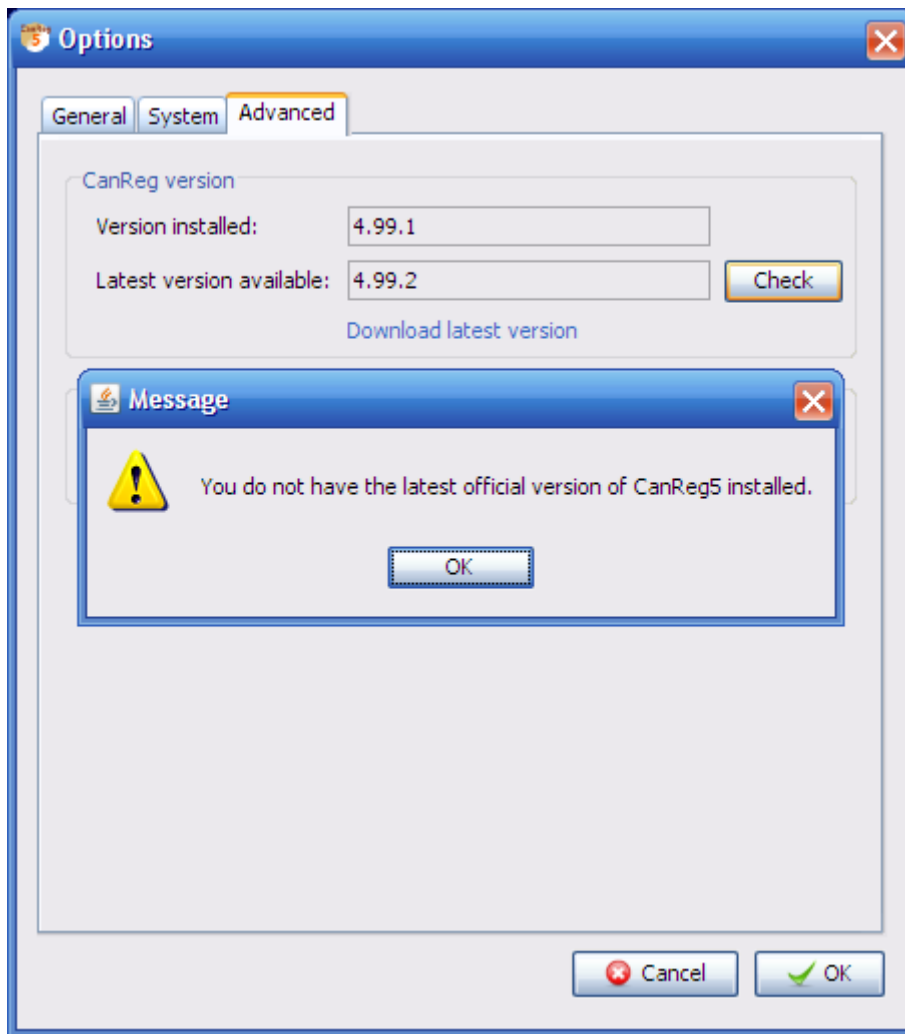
Options

General System Advanced

CanReg version

Version installed: 4.99.1

Latest version available: 4.99.2 Check

Download latest version

Message

You do not have the latest official version of CanReg5 installed.

OK

Cancel OK